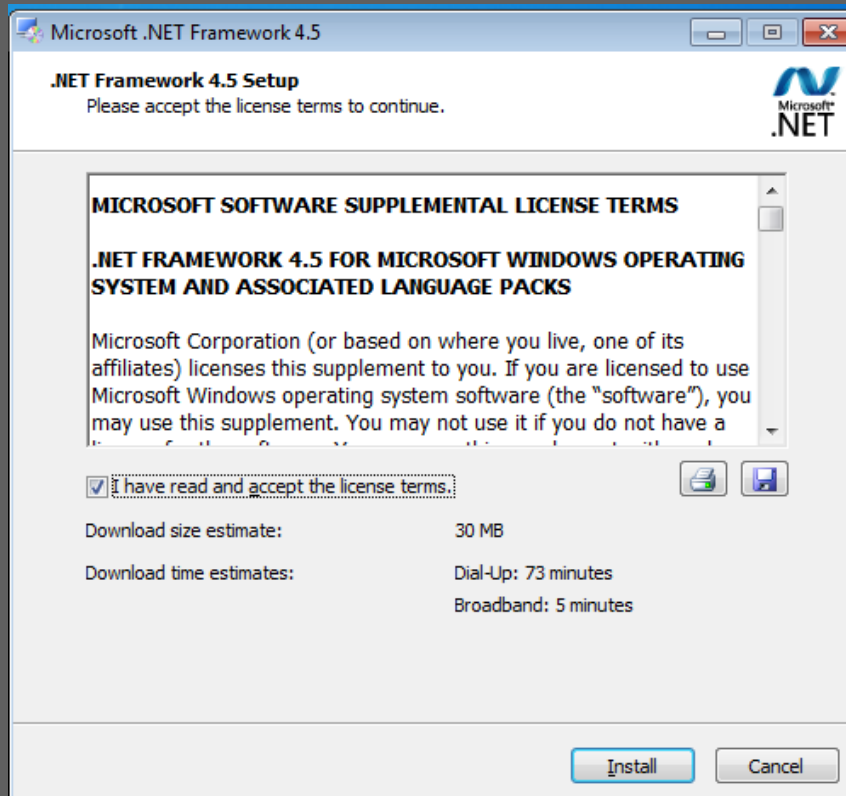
Microsoft .NET Framework 4.5

.NET Framework 4.5 Setup
Please accept the license terms to continue.

Microsoft®
.NET

MICROSOFT SOFTWARE SUPPLEMENTAL LICENSE TERMS

.NET FRAMEWORK 4.5 FOR MICROSOFT WINDOWS OPERATING SYSTEM AND ASSOCIATED LANGUAGE PACKS

Microsoft Corporation (or based on where you live, one of its affiliates) licenses this supplement to you. If you are licensed to use Microsoft Windows operating system software (the "software"), you may use this supplement. You may not use it if you do not have a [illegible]

I have read and accept the license terms.

Download size estimate: 30 MB

Download time estimates: Dial-Up: 73 minutes
Broadband: 5 minutes

Install Cancel